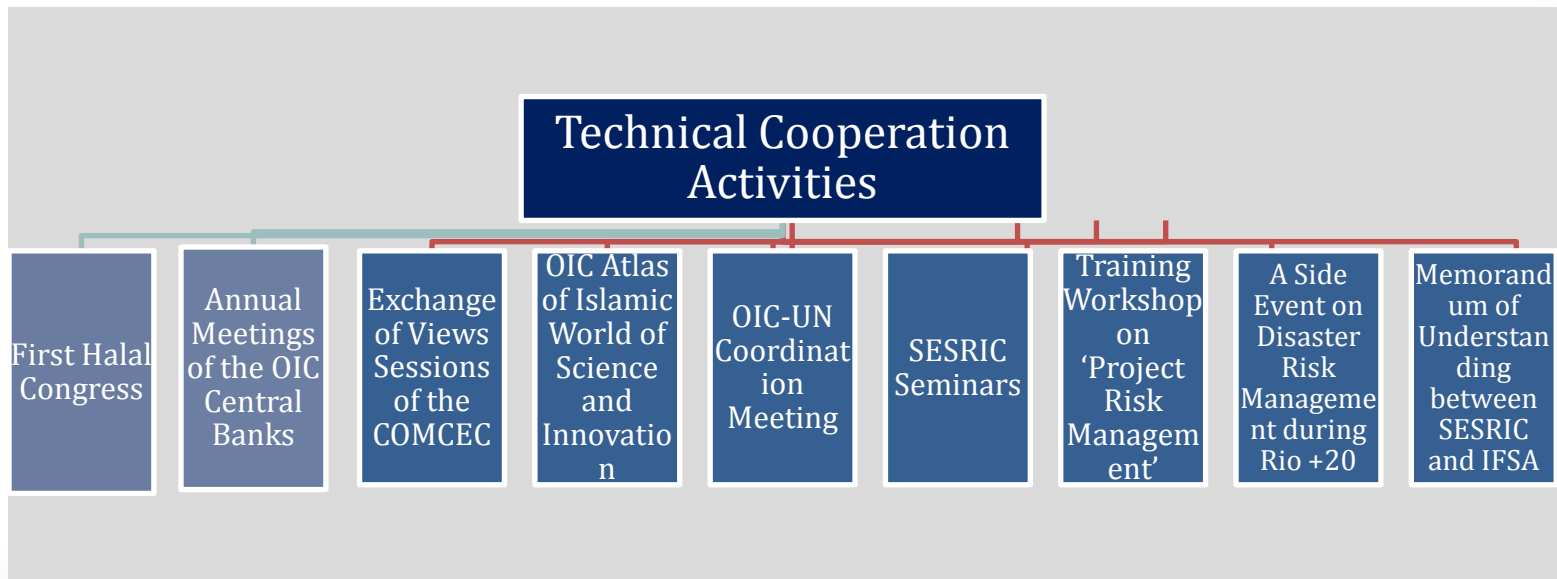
Technical Cooperation Activities

First Halal Congress

Annual Meetings of the OIC Central Banks

Exchange of Views Sessions of the COMCEC

OIC Atlas of Islamic World of Science and Innovation

OIC-UN Coordination Meeting

SESRIC Seminars

Training Workshop on 'Project Risk Management'

A Side Event on Disaster Risk Management during Rio +20

Memorandum of Understanding between SESRIC and IFSA